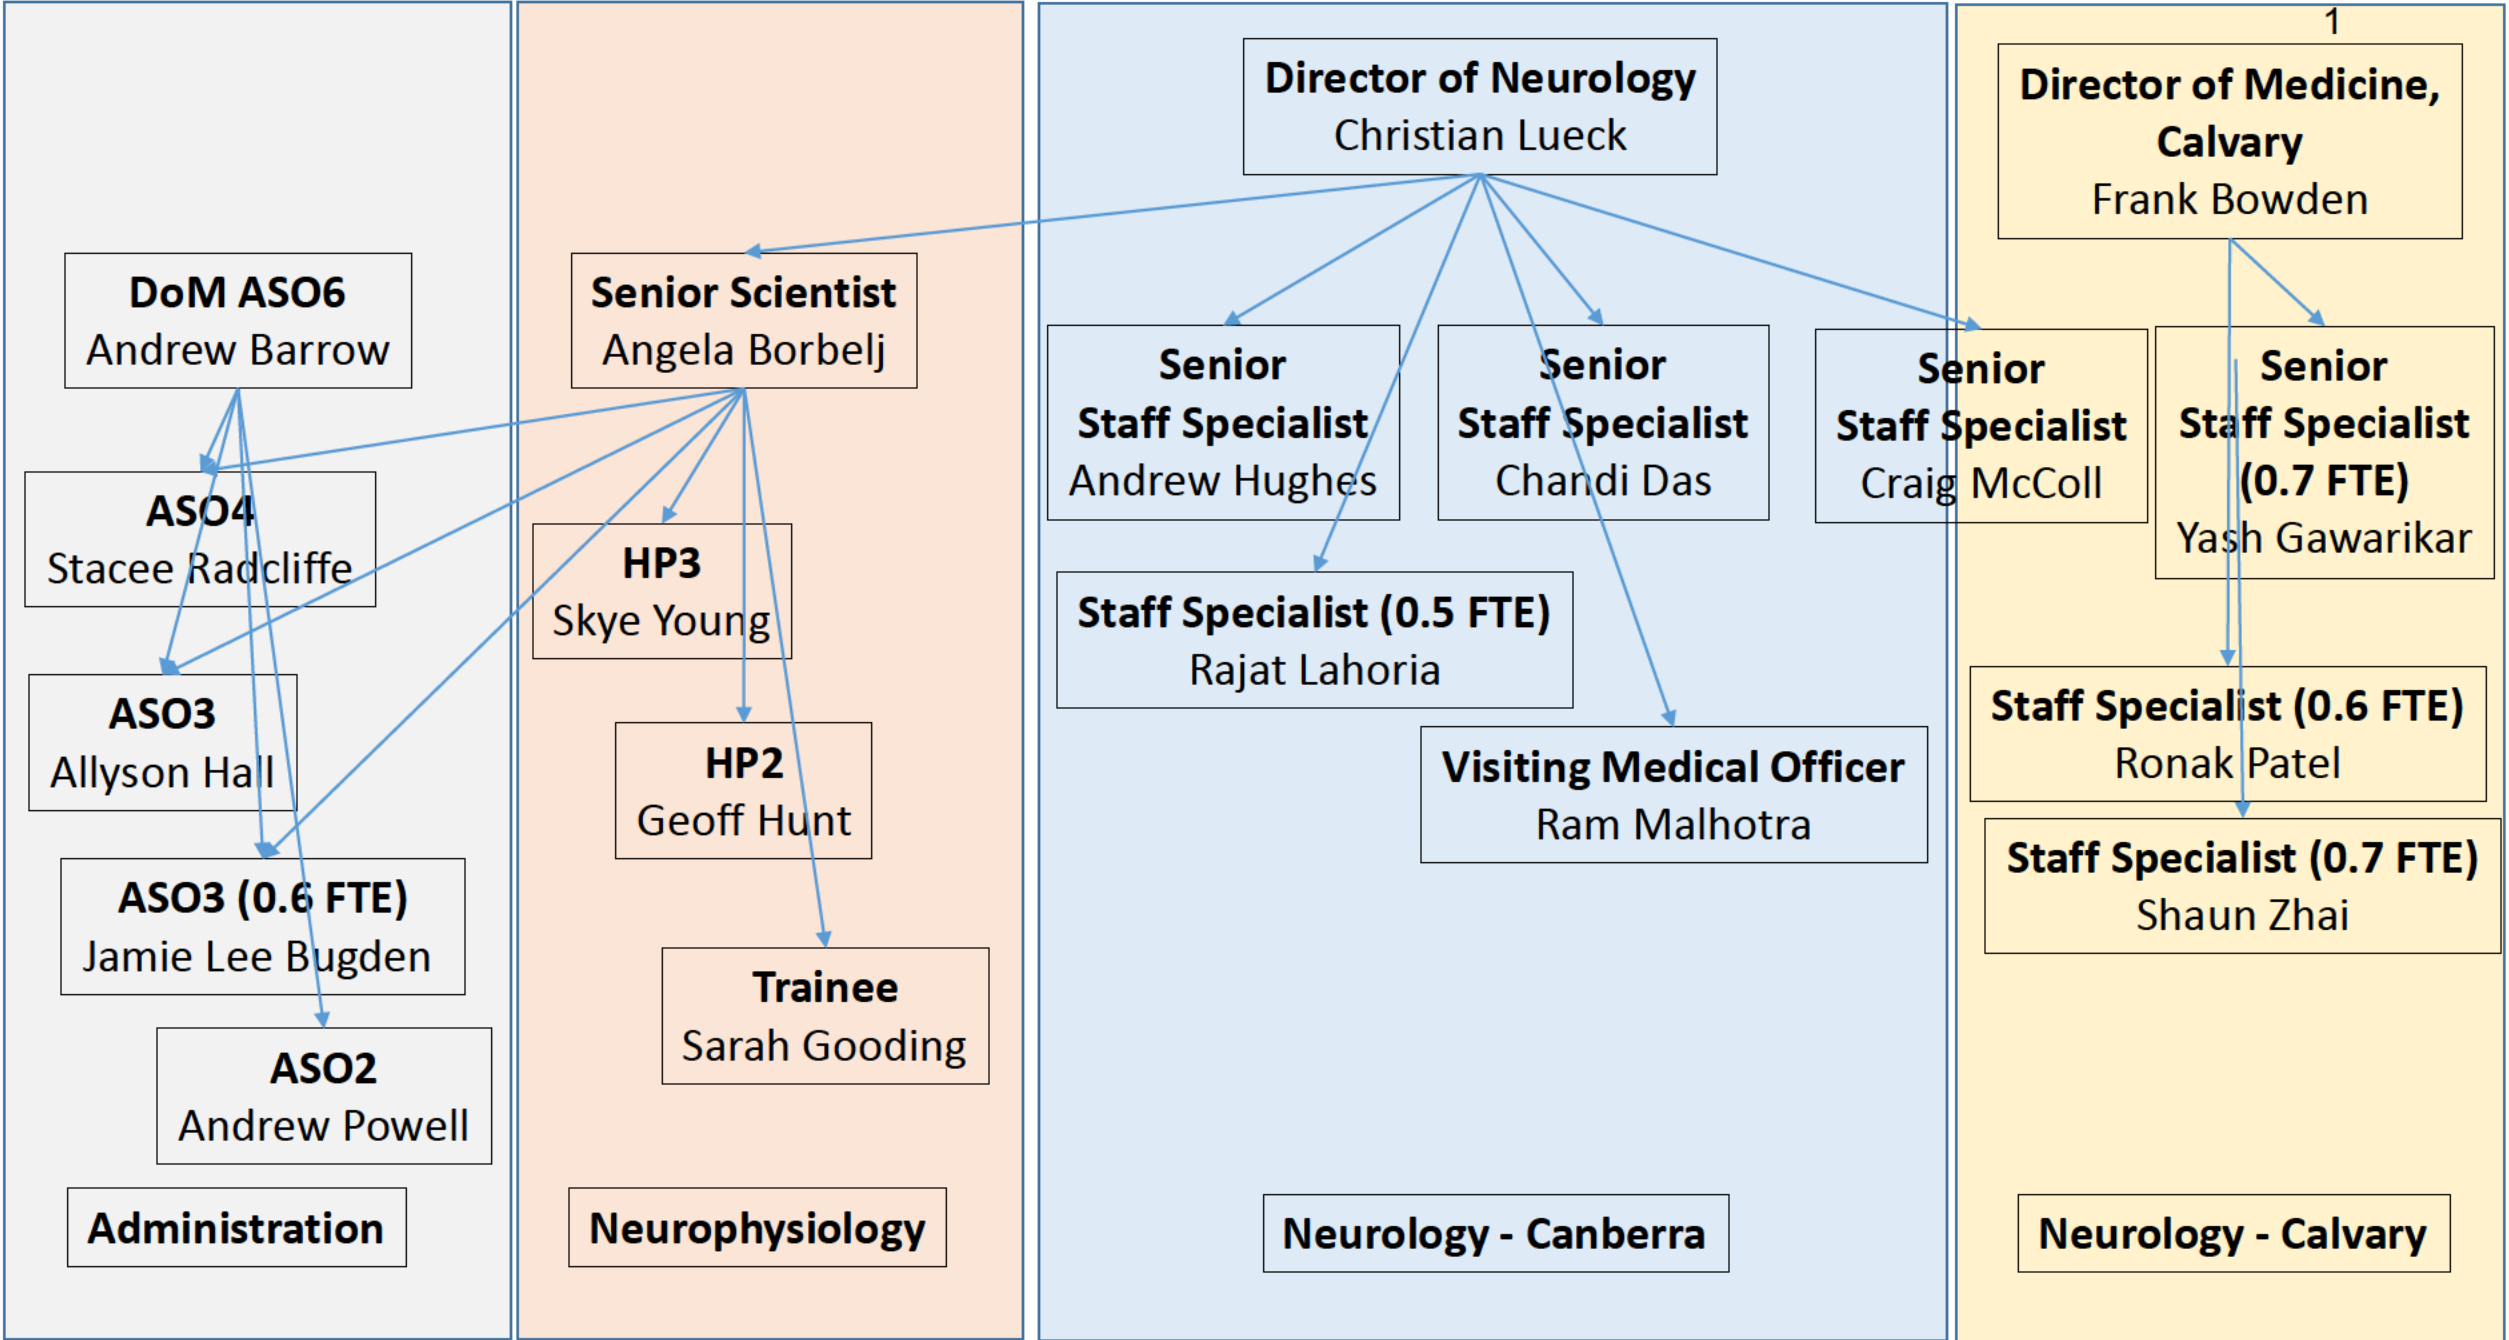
DoM ASO6
Andrew Barrow

ASO4
Stacee Radcliffe

ASO3
Allyson Hall

ASO3 (0.6 FTE)
Jamie Lee Bugden

ASO2
Andrew Powell

Administration

Senior Scientist
Angela Borbelj

HP3
Skye Young

HP2
Geoff Hunt

Trainee
Sarah Gooding

Neurophysiology

Director of Neurology
Christian Lueck

Senior
Staff Specialist
Andrew Hughes

Senior
Staff Specialist
Chandi Das

Senior
Staff Specialist
Craig McColl

Staff Specialist (0.5 FTE)
Rajat Lahoria

Visiting Medical Officer
Ram Malhotra

Neurology - Canberra

1

Director of Medicine,
Calvary
Frank Bowden

Senior
Staff Specialist
(0.7 FTE)
Yash Gawarikar

Staff Specialist (0.6 FTE)
Ronak Patel

Staff Specialist (0.7 FTE)
Shaun Zhai

Neurology - Calvary